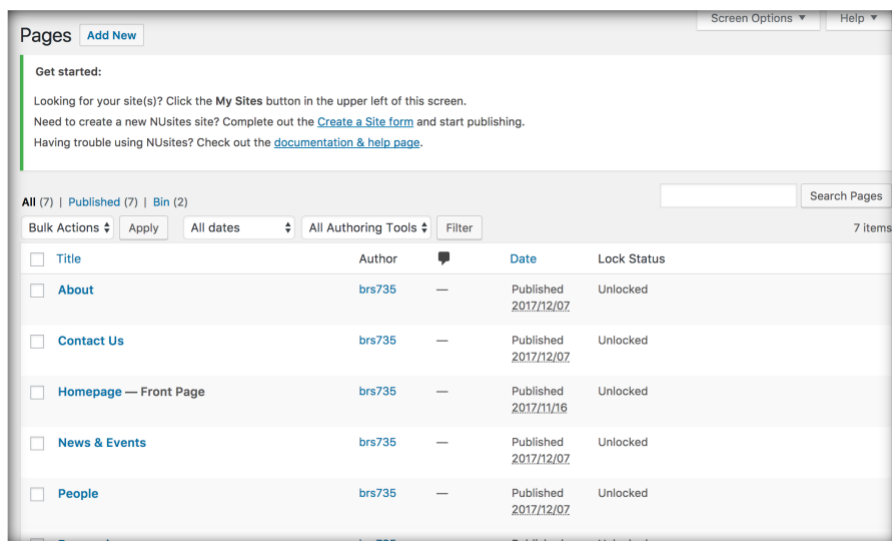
Screen Options ▼ Help ▼

Pages Add New

Get started:

Looking for your site(s)? Click the My Sites button in the upper left of this screen.
Need to create a new NUsites site? Complete out the Create a Site form and start publishing.
Having trouble using NUsites? Check out the documentation & help page.

All (7) | Published (7) | Bin (2)

Search Pages

Bulk Actions Apply All dates All Authoring Tools Filter 7 items

| | Title | Author | | Date | Lock Status |
|---|---|---|---|---|---|
| | About | brs735 | — | Published 2017/12/07 | Unlocked |
| | Contact Us | brs735 | — | Published 2017/12/07 | Unlocked |
| | Homepage — Front Page | brs735 | — | Published 2017/11/16 | Unlocked |
| | News & Events | brs735 | — | Published 2017/12/07 | Unlocked |
| | People | brs735 | — | Published 2017/12/07 | Unlocked |
| | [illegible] | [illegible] | | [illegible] | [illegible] |